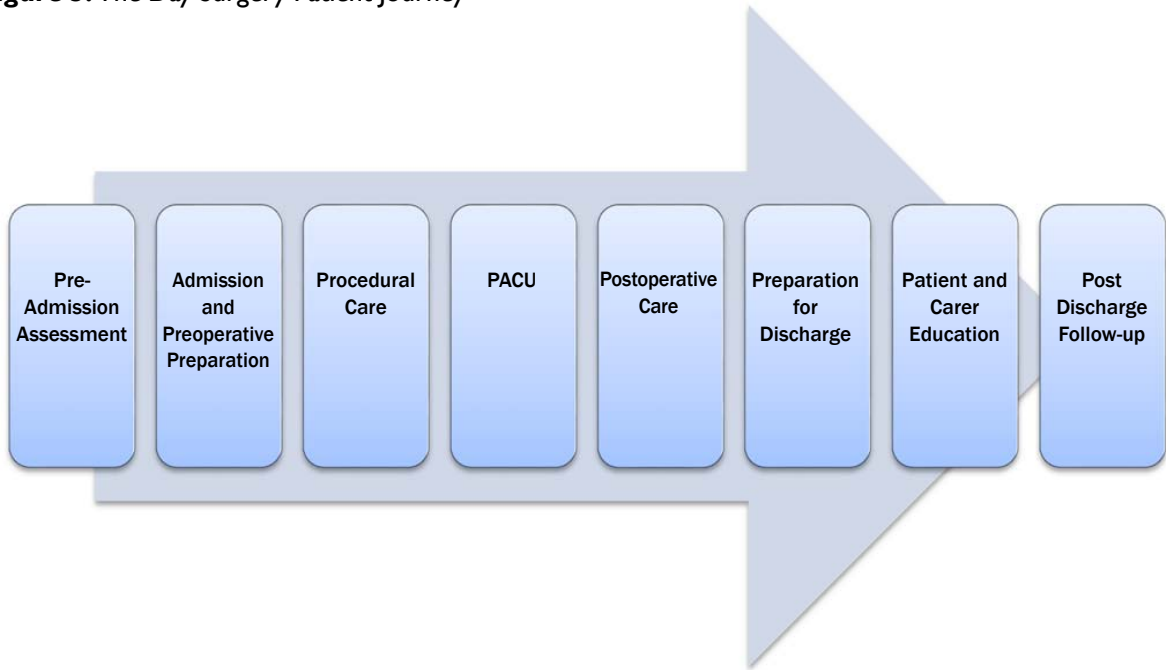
igure 3: The Day Surgery Patient Journey

Pre-Admission Assessment

Admission and Preoperative Preparation

Procedural Care

PACU

Postoperative Care

Preparation for Discharge

Patient and Carer Education

Post Discharge Follow-up